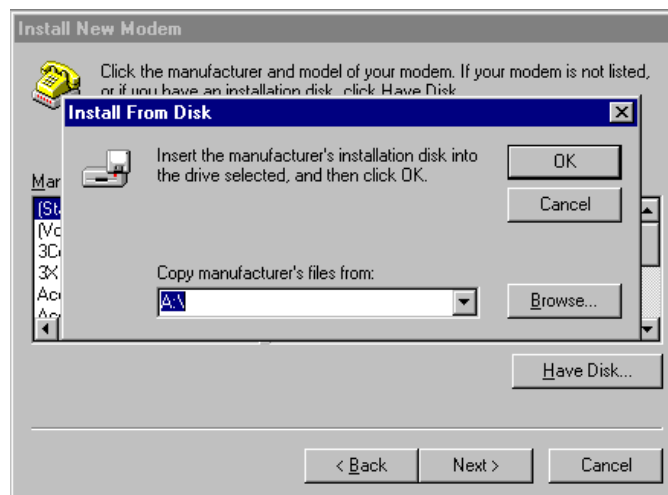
Install New Modem

Click the manufacturer and model of your modem. If your modem is not listed, or if you have an installation disk, click Have Disk.

Install From Disk

Insert the manufacturer's installation disk into the drive selected, and then click OK.

OK

Cancel

Mar

(St
(Vo
3C
3X
Ac
Ac

Copy manufacturer's files from:

A:\

Browse...

Have Disk...

< Back

Next >

Cancel